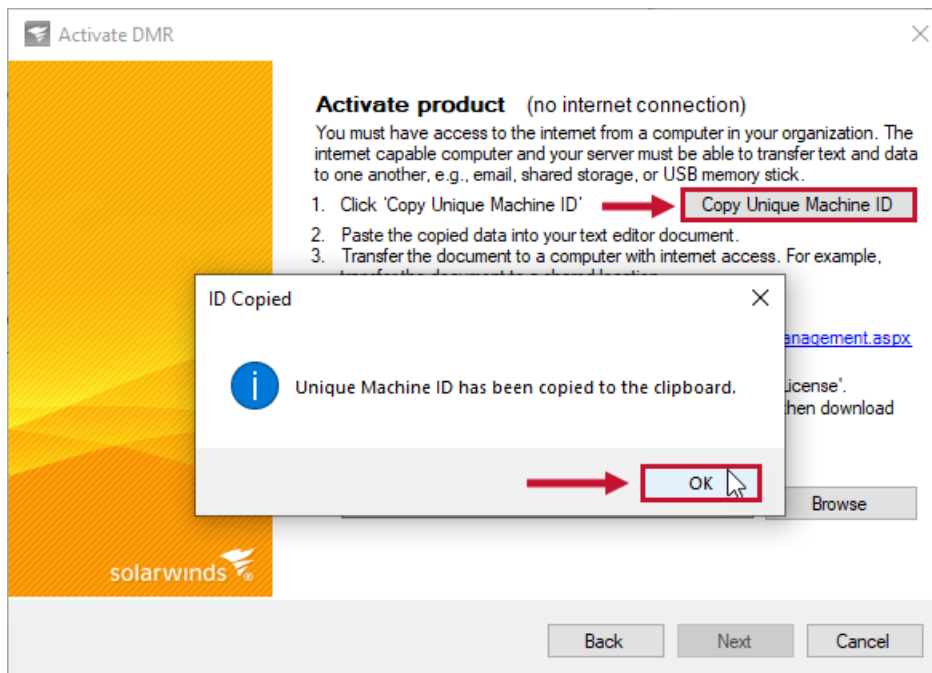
Activate DMR

Activate product (no internet connection)

You must have access to the internet from a computer in your organization. The internet capable computer and your server must be able to transfer text and data to one another, e.g., email, shared storage, or USB memory stick.

1. Click 'Copy Unique Machine ID'

Copy Unique Machine ID

2. Paste the copied data into your text editor document.
3. Transfer the document to a computer with internet access. For example, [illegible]

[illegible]anagement.aspx

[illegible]icense'.
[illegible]hen download

Browse

ID Copied

Unique Machine ID has been copied to the clipboard.

OK

solarwinds

Back Next Cancel